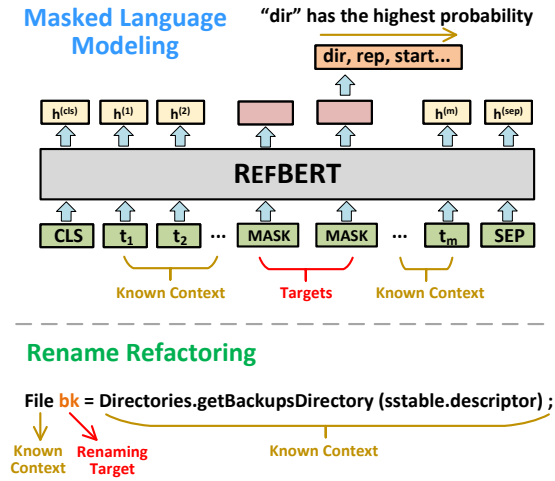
Masked Language Modeling

“dir” has the highest probability

dir, rep, start...

$h^{(cls)}$ $h^{(1)}$ $h^{(2)}$ $h^{(m)}$ $h^{(sep)}$

REFBERT

CLS $t_1$ $t_2$ ··· MASK MASK ··· $t_m$ SEP

Known Context Targets Known Context

Rename Refactoring

File bk = Directories.getBackupsDirectory (sstable.descriptor) ;

Known Context Renaming Target Known Context